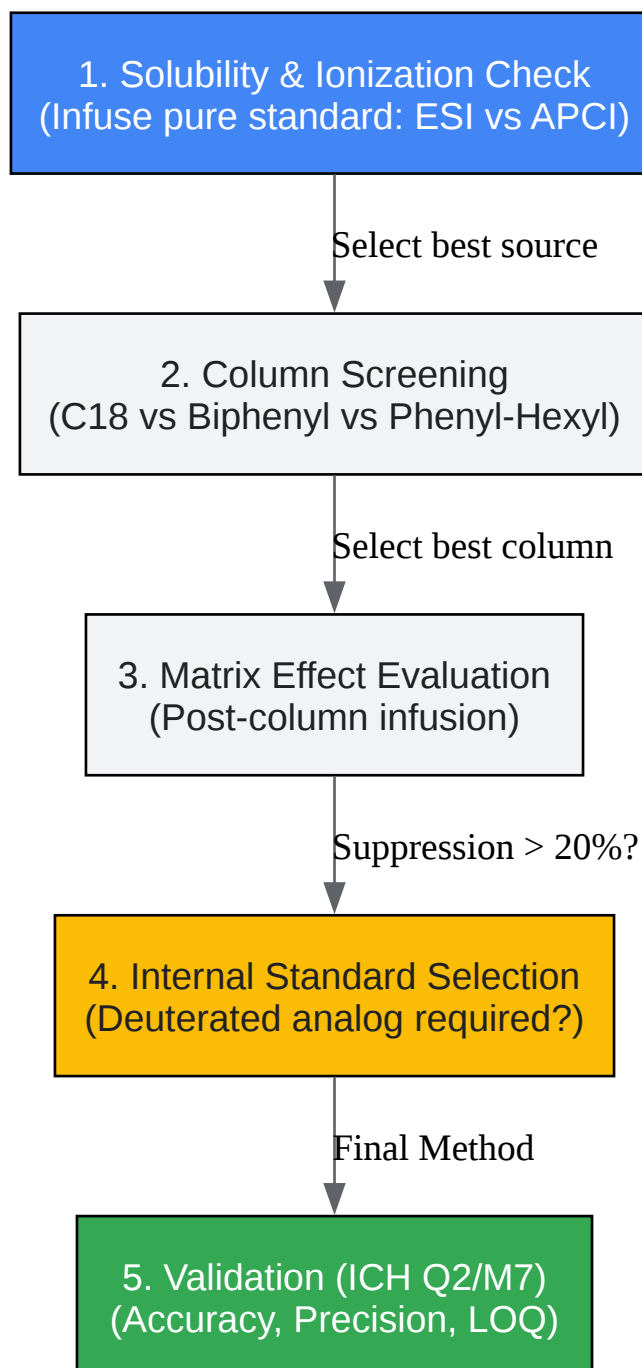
1. Solubility & Ionization Check
(Infuse pure standard: ESI vs APCI)

Select best source

2. Column Screening
(C18 vs Biphenyl vs Phenyl-Hexyl)

Select best column

3. Matrix Effect Evaluation
(Post-column infusion)

Suppression > 20%?

4. Internal Standard Selection
(Deuterated analog required?)

Final Method

5. Validation (ICH Q2/M7)
(Accuracy, Precision, LOQ)